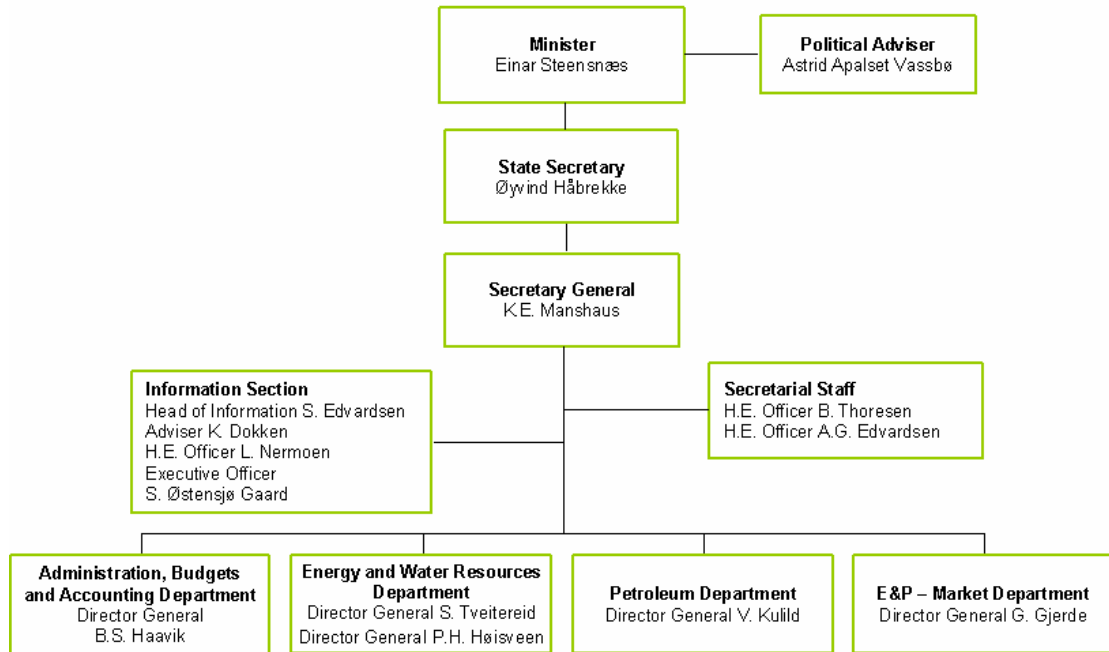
Minister
Einar Steensnæs

Political Adviser
Astrid Apalset Vassbø

State Secretary
Øyvind Håbrekke

Secretary General
K.E. Manshaus

Information Section
Head of Information S. Edvardsen
Adviser K. Dokken
H.E. Officer L. Nermoen
Executive Officer
S. Østensjø Gaard

Secretarial Staff
H.E. Officer B. Thoresen
H.E. Officer A.G. Edvardsen

Administration, Budgets and Accounting Department
Director General
B.S. Haavik

Energy and Water Resources Department
Director General S. Tveitereid
Director General P.H. Høisveen

Petroleum Department
Director General V. Kulild

E&P – Market Department
Director General G. Gjerde